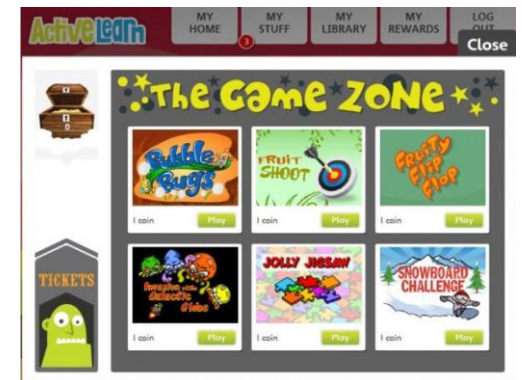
ActiveLearn

MY HOME

MY STUFF

3

MY LIBRARY

MY REWARDS

LOG OUT

Close

The Game ZONE

Bubble Bugs

1 coin

Play

FRUIT SHOOT

1 coin

Play

Fruity Flip Flop

1 coin

Play

Invasion of the Galactic Globs

1 coin

Play

JOLLY JIGSAW

1 coin

Play

SNOWBOARD CHALLENGE

1 coin

Play

TICKETS